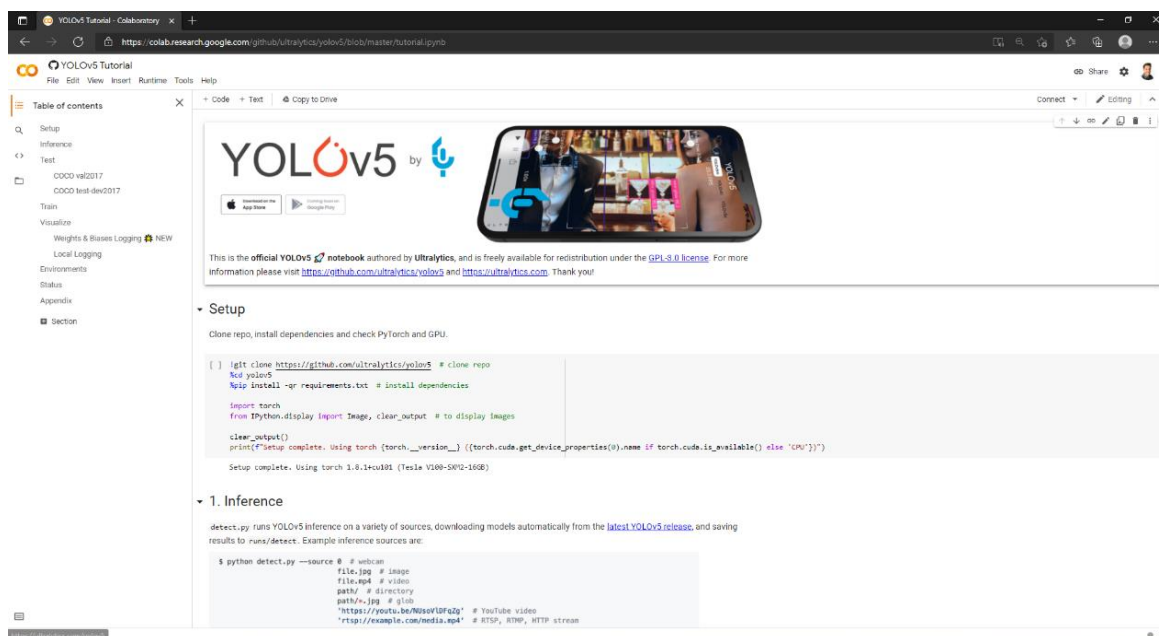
YOLOv5 Tutorial - Colaboratory ×

https://colab.research.google.com/github/ultralytics/yolov5/blob/master/tutorial.ipynb

YOLOv5 Tutorial
File Edit View Insert Runtime Tools Help

Share

Table of contents
Setup
Inference
Test
COCO val2017
COCO test-dev2017
Train
Visualize
Weights & Biases Logging NEW
Local Logging
Environments
Status
Appendix
Section

+ Code + Text Copy to Drive
Connect Editing

YOLOv5 by

Download on the App Store
Coming soon on Google Play

This is the official YOLOv5 notebook authored by Ultralytics, and is freely available for redistribution under the GPL-3.0 license. For more information please visit https://github.com/ultralytics/yolov5 and https://ultralytics.com. Thank you!

Setup

Clone repo, install dependencies and check PyTorch and GPU.

[ ] !git clone https://github.com/ultralytics/yolov5 # clone repo
%cd yolov5
%pip install -qr requirements.txt # install dependencies

import torch
from IPython.display import Image, clear_output # to display images

clear_output()
print(f"Setup complete. Using torch {torch.__version__} ({torch.cuda.get_device_properties(0).name if torch.cuda.is_available() else 'CPU'})")

Setup complete. Using torch 1.8.1+cu101 (Tesla V100-SXM2-16GB)

1. Inference

detect.py runs YOLOv5 inference on a variety of sources, downloading models automatically from the latest YOLOv5 release, and saving results to runs/detect. Example inference sources are:

$ python detect.py --source 0 # webcam
file.jpg # image
file.mp4 # video
path/ # directory
path/*.jpg # glob
'https://youtu.be/NUsoVlDFqZg' # YouTube video
'rtsp://example.com/media.mp4' # RTSP, RTMP, HTTP stream